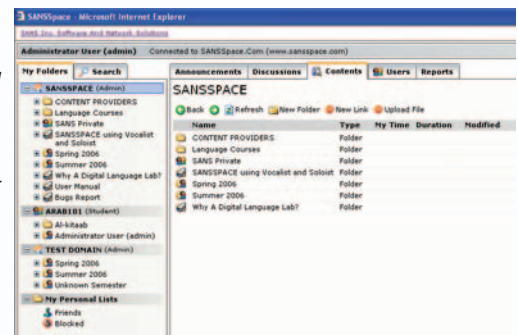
SANSSpace - Microsoft Internet Explorer

SANS Inc. Software And Network Solutions

Administrator User (admin) Connected to SANSSpace.Com (www.sansspace.com)

My Folders | Search

SANSSPACE (Admin)
CONTENT PROVIDERS
Language Courses
SANS Private
SANSSPACE using Vocalist and Soloist
Spring 2006
Summer 2006
Why A Digital Language Lab?
User Manual
Bugs Report

ARAB101 (Student)
Al-kitaab
Administrator User (admin)

TEST DOMAIN (Admin)
Spring 2006
Summer 2006
Unknown Semester

My Personal Lists
Friends
Blocked

Announcements | Discussions | Contents | Users | Reports

SANSSPACE

Back | Refresh | New Folder | New Link | Upload File

| Name | Type | My Time | Duration | Modified |
|---|---|---|---|---|
| CONTENT PROVIDERS | Folder | | | |
| Language Courses | Folder | | | |
| SANS Private | Folder | | | |
| SANSSPACE using Vocalist and Soloist | Folder | | | |
| Spring 2006 | Folder | | | |
| Summer 2006 | Folder | | | |
| Why A Digital Language Lab? | Folder | | | |